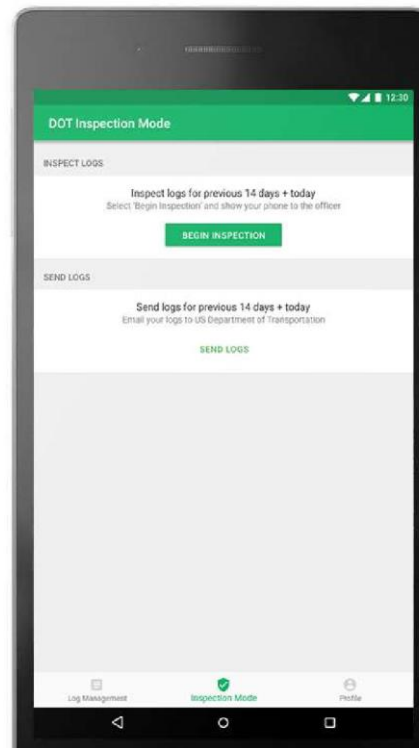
12:30

DOT Inspection Mode

INSPECT LOGS

Inspect logs for previous 14 days + today
Select 'Begin Inspection' and show your phone to the officer

BEGIN INSPECTION

SEND LOGS

Send logs for previous 14 days + today
Email your logs to US Department of Transportation

SEND LOGS

Log Management
Inspection Mode
Profile